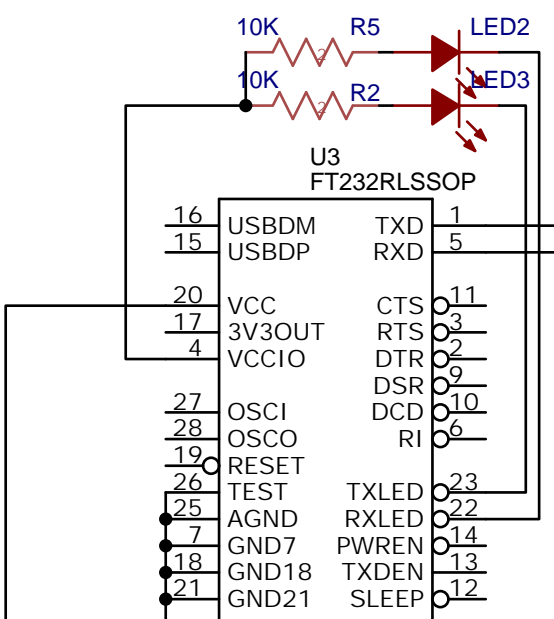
10K R5 LED2
10K R2 LED3
2
2
U3
FT232RLSSOP

16 USBDM
15 USBDP
20 VCC
17 3V3OUT
4 VCCIO
27 OSCI
28 OSCO
19 RESET
26 TEST
25 AGND
7 GND7
18 GND18
21 GND21

TXD 1
RXD 5
CTS 11
RTS 3
DTR 2
DSR 9
DCD 10
RI 6
TXLED 23
RXLED 22
PWREN 14
TXDEN 13
SLEEP 12